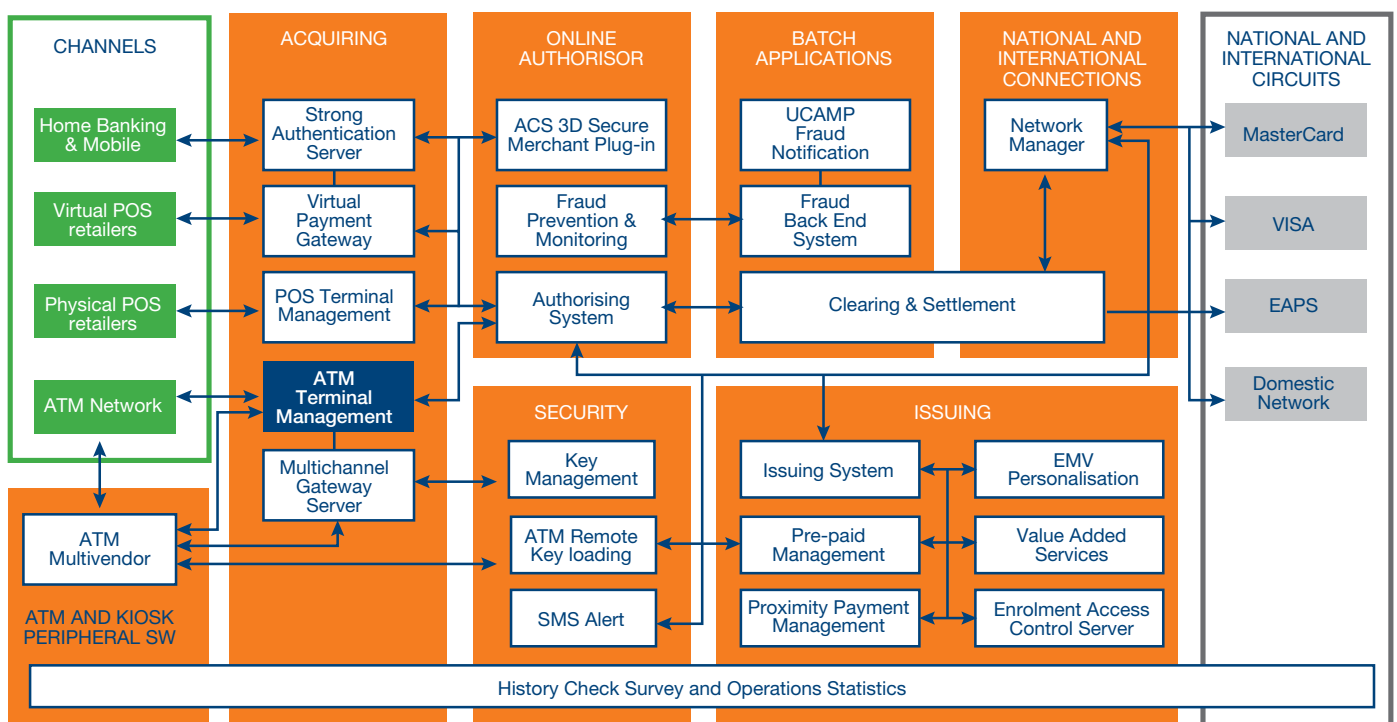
CHANNELS

Home Banking & Mobile

Virtual POS retailers

Physical POS retailers

ATM Network

ACQUIRING

Strong Authentication Server

Virtual Payment Gateway

POS Terminal Management

ATM Terminal Management

Multichannel Gateway Server

ONLINE AUTHORISOR

ACS 3D Secure Merchant Plug-in

Fraud Prevention & Monitoring

Authorising System

BATCH APPLICATIONS

UCAMP Fraud Notification

Fraud Back End System

Clearing & Settlement

NATIONAL AND INTERNATIONAL CONNECTIONS

Network Manager

NATIONAL AND INTERNATIONAL CIRCUITS

MasterCard

VISA

EAPS

Domestic Network

ATM Multivendor

ATM AND KIOSK PERIPHERAL SW

SECURITY

Key Management

ATM Remote Key loading

SMS Alert

ISSUING

Issuing System

EMV Personalisation

Pre-paid Management

Value Added Services

Proximity Payment Management

Enrolment Access Control Server

History Check Survey and Operations Statistics